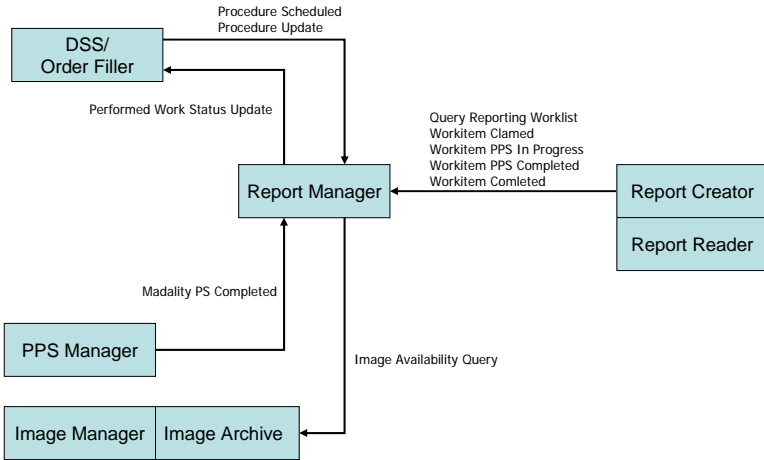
Procedure Scheduled
Procedure Update

DSS/
Order Filler

Performed Work Status Update

Query Reporting Worklist
Workitem Clamed
Workitem PPS In Progress
Workitem PPS Completed
Workitem Comleted

Report Manager

Report Creator

Report Reader

Madality PS Completed

PPS Manager

Image Availability Query

Image Manager

Image Archive